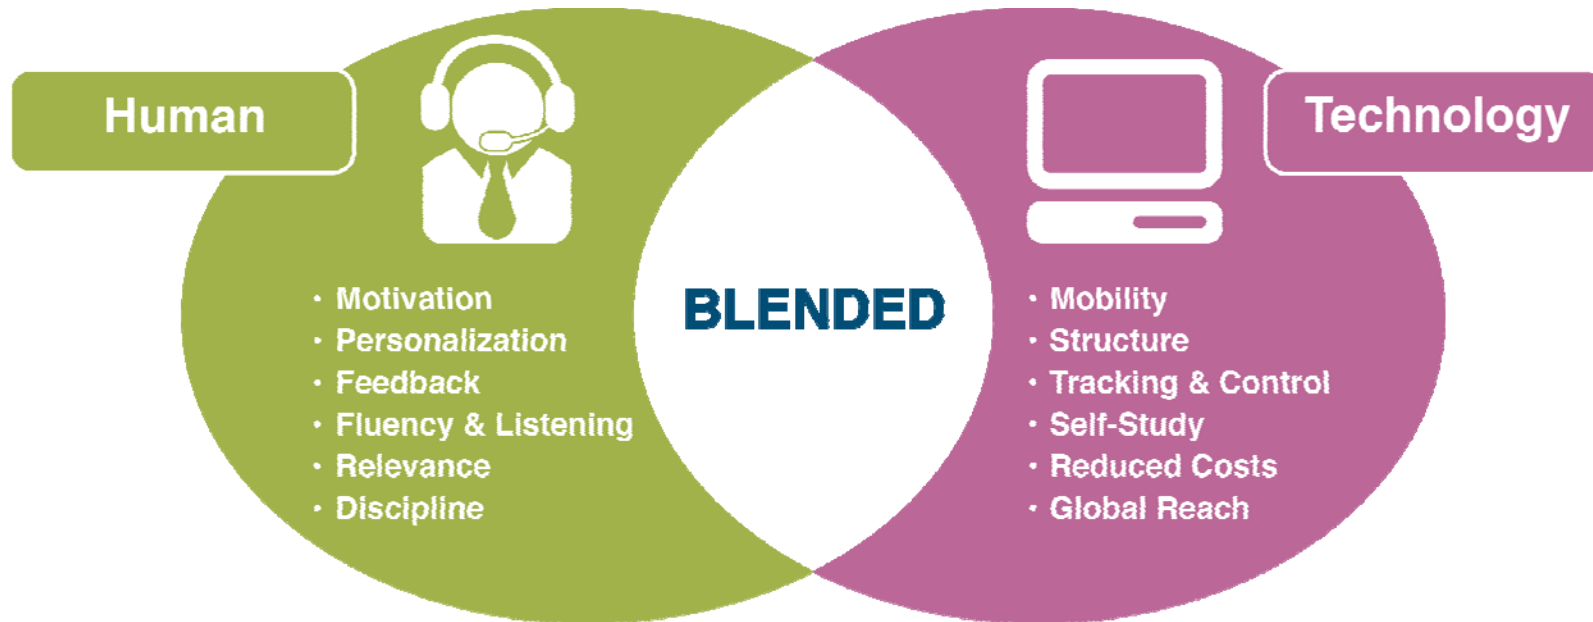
Human

Technology

• Motivation
• Personalization
• Feedback
• Fluency & Listening
• Relevance
• Discipline

BLENDED

• Mobility
• Structure
• Tracking & Control
• Self-Study
• Reduced Costs
• Global Reach